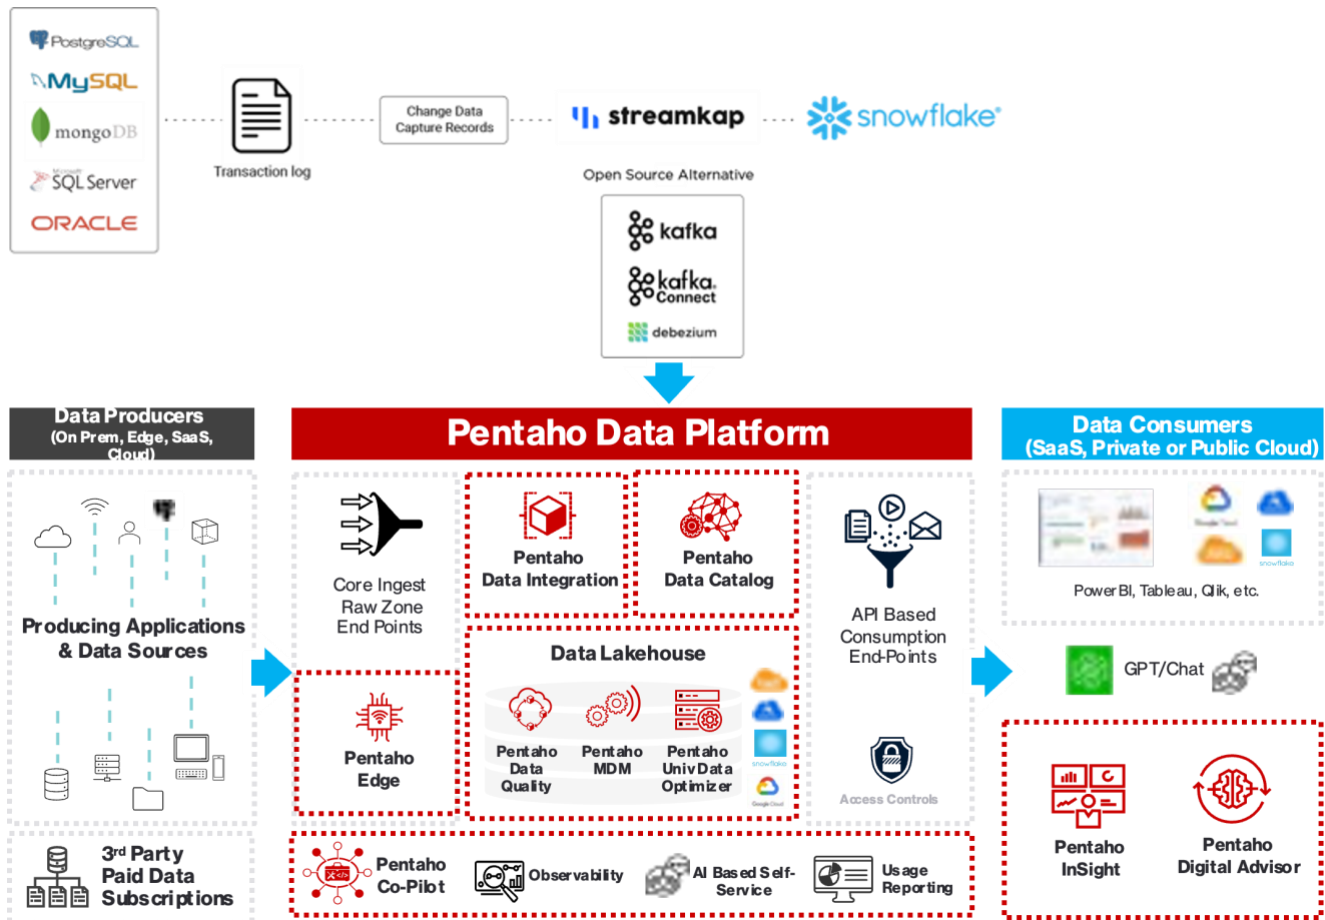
PostgreSQL
MySQL
mongoDB
SQL Server
ORACLE

Transaction log

Change Data Capture Records

streamkap

snowflake

Open Source Alternative

kafka
kafka. Connect
debezium

Data Producers
(On Prem, Edge, SaaS, Cloud)

Pentaho Data Platform

Data Consumers
(SaaS, Private or Public Cloud)

Producing Applications & Data Sources

Core Ingest
Raw Zone
End Points

Pentaho
Data Integration

Pentaho
Data Catalog

API Based
Consumption
End-Points

Power BI, Tableau, Qlik, etc.

GPT/Chat

Data Lakehouse

Pentaho
Edge

Pentaho Data Quality

Pentaho MDM

Pentaho Univ Data Optimizer

Access Controls

Pentaho
InSight

Pentaho
Digital Advisor

3rd Party Paid Data Subscriptions

Pentaho Co-Pilot

Observability

AI Based Self-Service

Usage Reporting